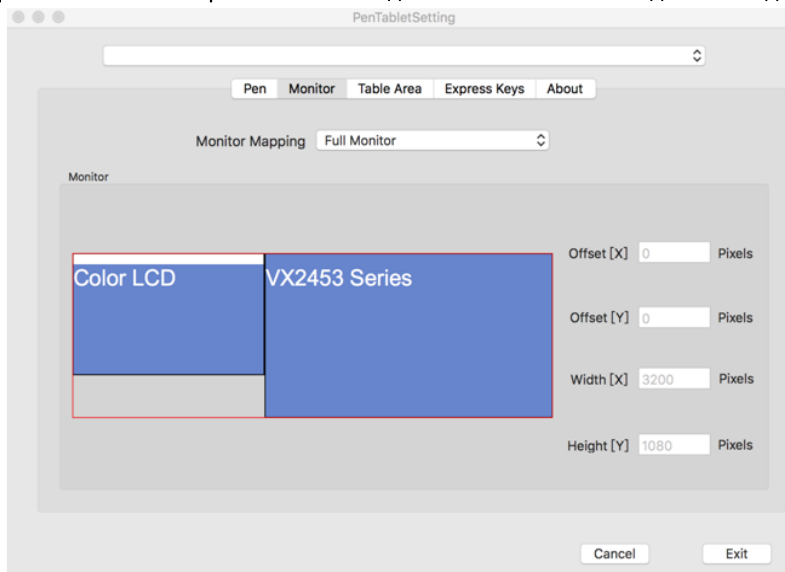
PenTabletSetting

Pen | Monitor | Table Area | Express Keys | About

Monitor Mapping | Full Monitor

Monitor

Color LCD

VX2453 Series

Offset [X] 0 Pixels

Offset [Y] 0 Pixels

Width [X] 3200 Pixels

Height [Y] 1080 Pixels

Cancel

Exit